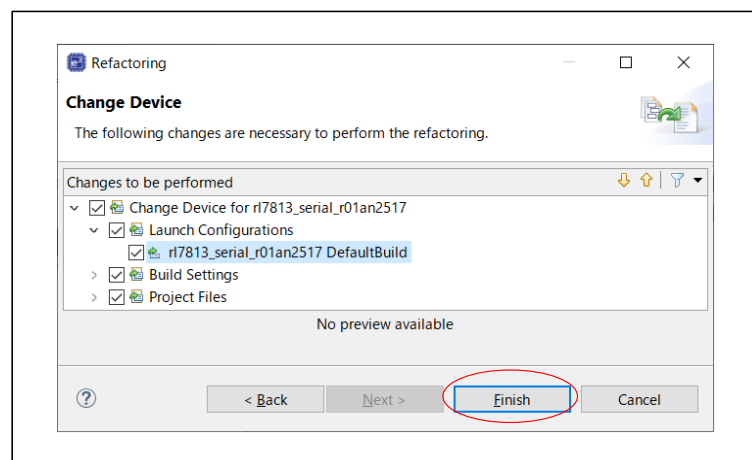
Refactoring

Change Device

The following changes are necessary to perform the refactoring.

Changes to be performed

Change Device for rl7813_serial_r01an2517

Launch Configurations

rl7813_serial_r01an2517 DefaultBuild

Build Settings

Project Files

No preview available

?

< Back

Next >

Finish

Cancel